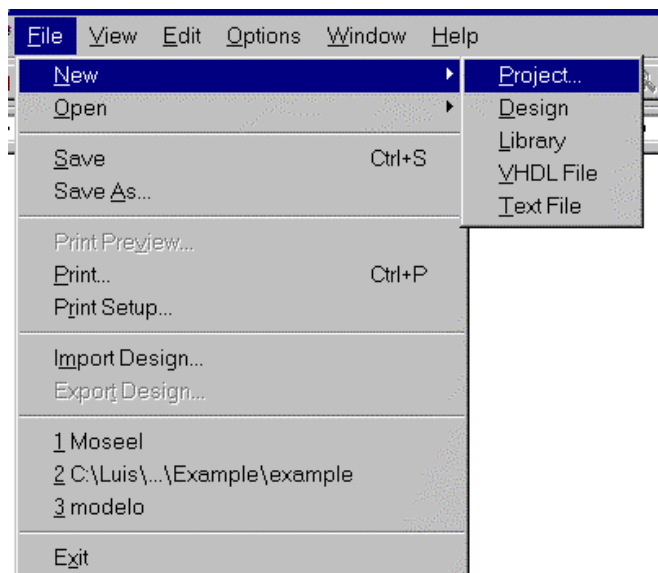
File View Edit Options Window Help

New
Open

Save Ctrl+S
Save As...

Print Preview...
Print... Ctrl+P
Print Setup...

Import Design...
Export Design...

1 Moseel
2 C:\Luis\...\Example\example
3 modelo

Exit

Project...
Design
Library
VHDL File
Text File